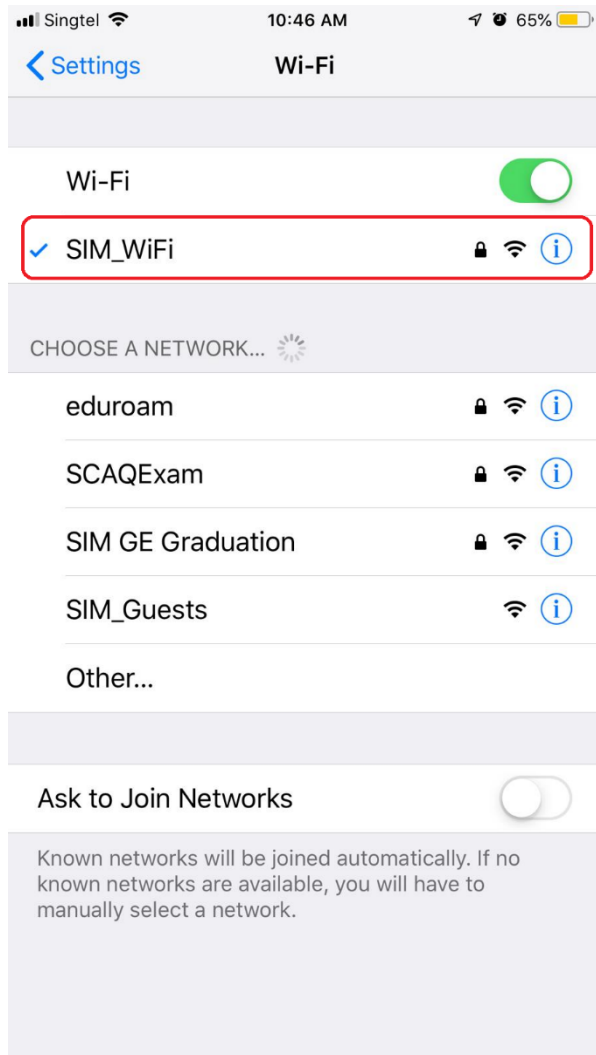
Singtel 10:46 AM 65%

Settings Wi-Fi

Wi-Fi

SIM_WiFi

CHOOSE A NETWORK...

eduroam

SCAQExam

SIM GE Graduation

SIM_Guests

Other...

Ask to Join Networks

Known networks will be joined automatically. If no known networks are available, you will have to manually select a network.